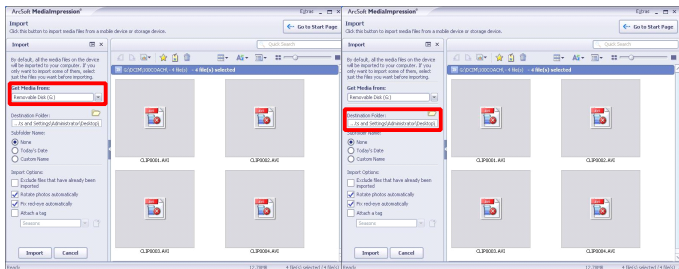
ArcSoft MediaImpression®

Import
Click this button to import media files from a mobile device or storage device.

Go to Start Page

Import

Quick Search

By default, all the media files on the device will be imported to your computer. If you only want to import some of them, select just the files you want before importing.

Get Media from:
Removable Disk (G:)

Destination Folder:
...ts and Settings\Administrator\Desktop\

Subfolder Name:
None
Today's Date
Custom Name

Import Options:
Exclude files that have already been imported
Rotate photos automatically
Fix red-eye automatically
Attach a tag
Seasons

Import
Cancel

G:\DCIM\100COACM\ - 4 file(s) - 4 file(s) selected

CLIP0001.AVI
CLIP0002.AVI
CLIP0003.AVI
CLIP0004.AVI

Ready

ArcSoft MediaImpression®

Import
Click this button to import media files from a mobile device or storage device.

Go to Start Page

Import

Quick Search

By default, all the media files on the device will be imported to your computer. If you only want to import some of them, select just the files you want before importing.

Get Media from:
Removable Disk (G:)

Destination Folder:
...ts and Settings\Administrator\Desktop\

Subfolder Name:
None
Today's Date
Custom Name

Import Options:
Exclude files that have already been imported
Rotate photos automatically
Fix red-eye automatically
Attach a tag
Seasons

Import
Cancel

G:\DCIM\100COACM\ - 4 file(s) - 4 file(s) selected

CLIP0001.AVI
CLIP0002.AVI
CLIP0003.AVI
CLIP0004.AVI

Ready